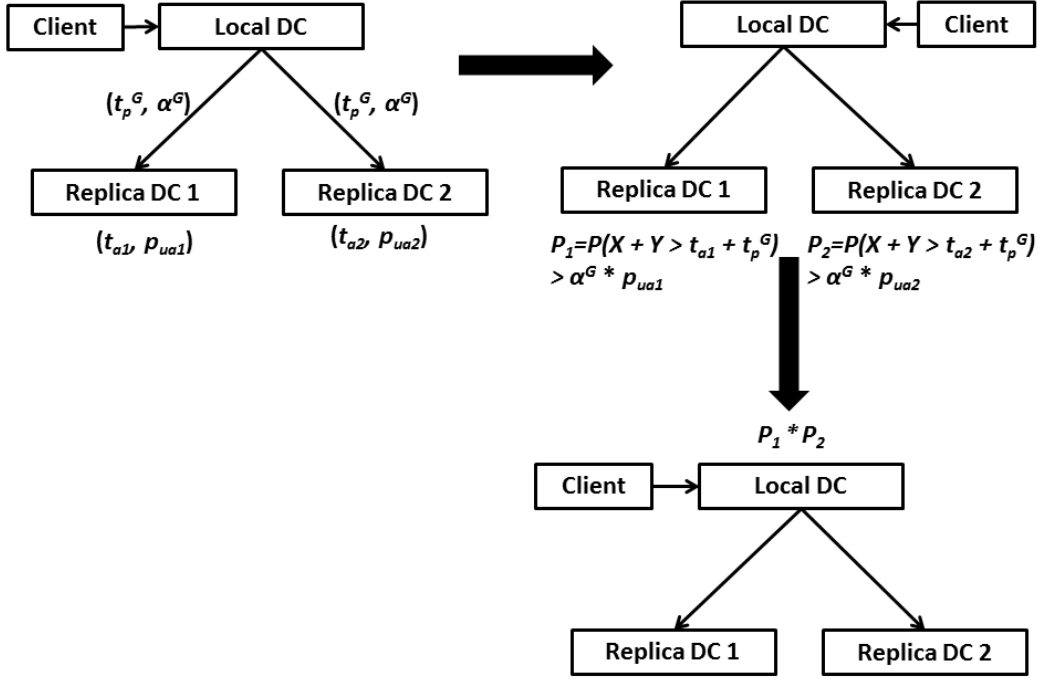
Client

Local DC

$(t_p^G, \alpha^G)$

$(t_p^G, \alpha^G)$

Replica DC 1

Replica DC 2

$(t_{a1}, p_{ua1})$

$(t_{a2}, p_{ua2})$

Local DC

Client

Replica DC 1

Replica DC 2

$P_1=P(X + Y > t_{a1} + t_p^G) > \alpha^G * p_{ua1}$

$P_2=P(X + Y > t_{a2} + t_p^G) > \alpha^G * p_{ua2}$

$P_1 * P_2$

Client

Local DC

Replica DC 1

Replica DC 2